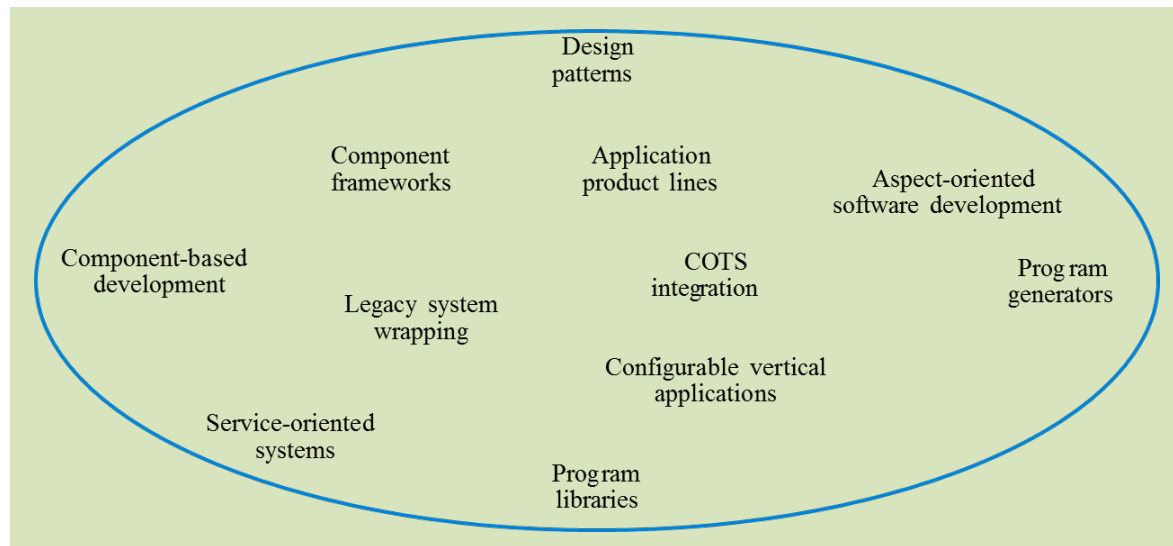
Design patterns

Component frameworks

Application product lines

Aspect-oriented software development

Component-based development

COTS integration

Program generators

Legacy system wrapping

Configurable vertical applications

Service-oriented systems

Program libraries